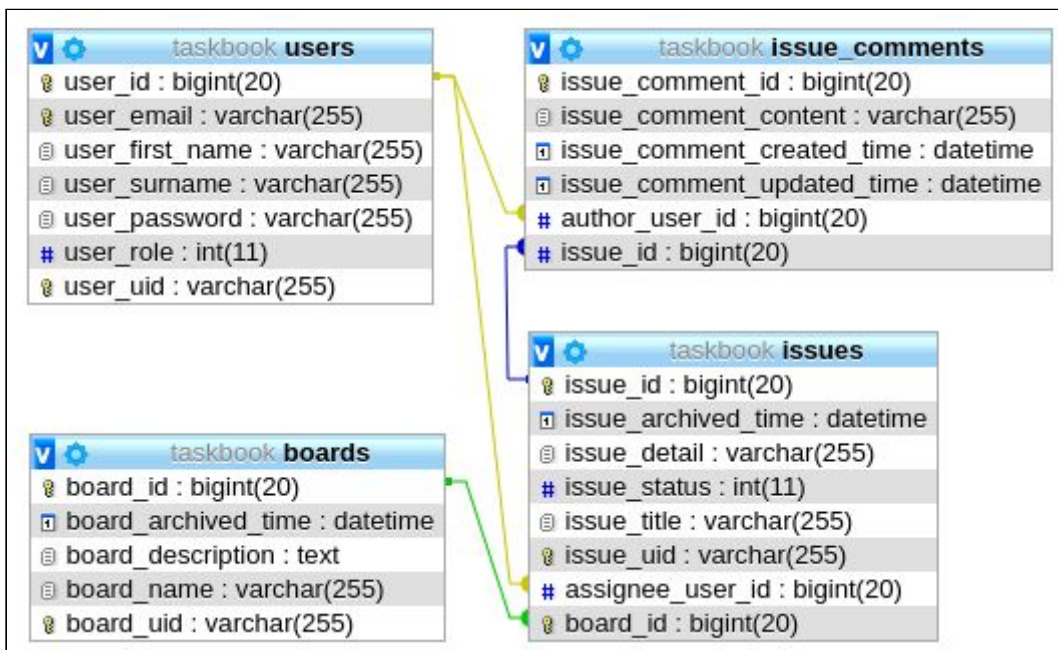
taskbook users
user_id : bigint(20)
user_email : varchar(255)
user_first_name : varchar(255)
user_surname : varchar(255)
user_password : varchar(255)
user_role : int(11)
user_uid : varchar(255)

taskbook issue_comments
issue_comment_id : bigint(20)
issue_comment_content : varchar(255)
issue_comment_created_time : datetime
issue_comment_updated_time : datetime
author_user_id : bigint(20)
issue_id : bigint(20)

taskbook issues
issue_id : bigint(20)
issue_archived_time : datetime
issue_detail : varchar(255)
issue_status : int(11)
issue_title : varchar(255)
issue_uid : varchar(255)
assignee_user_id : bigint(20)
board_id : bigint(20)

taskbook boards
board_id : bigint(20)
board_archived_time : datetime
board_description : text
board_name : varchar(255)
board_uid : varchar(255)